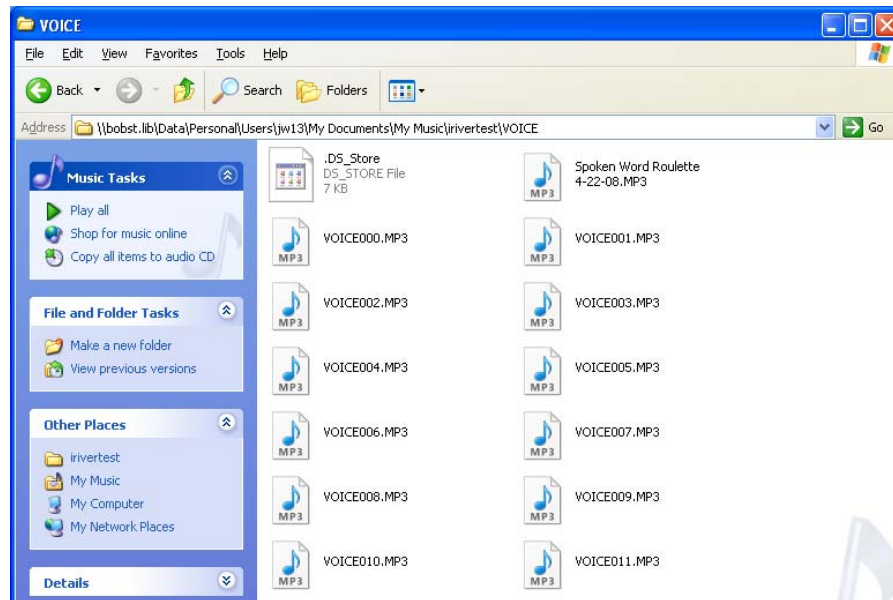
VOICE

File Edit View Favorites Tools Help

Back Search Folders

Address \\bobst.lib\Data\Personal\Users\jw13\My Documents\My Music\irivertest\VOICE Go

Music Tasks
Play all
Shop for music online
Copy all items to audio CD

File and Folder Tasks
Make a new folder
View previous versions

Other Places
irivertest
My Music
My Computer
My Network Places

Details

.DS_Store
DS_STORE File
7 KB

Spoken Word Roulette 4-22-08.MP3

MP3 VOICE000.MP3

MP3 VOICE001.MP3

MP3 VOICE002.MP3

MP3 VOICE003.MP3

MP3 VOICE004.MP3

MP3 VOICE005.MP3

MP3 VOICE006.MP3

MP3 VOICE007.MP3

MP3 VOICE008.MP3

MP3 VOICE009.MP3

MP3 VOICE010.MP3

MP3 VOICE011.MP3